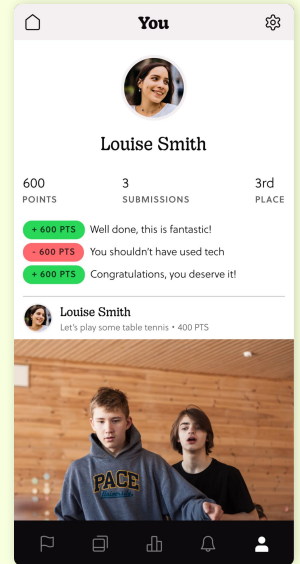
You

Louise Smith

600
POINTS

3
SUBMISSIONS

3rd
PLACE

+ 600 PTS Well done, this is fantastic!

- 600 PTS You shouldn't have used tech

+ 600 PTS Congratulations, you deserve it!

Louise Smith
Let's play some table tennis • 400 PTS

PACE